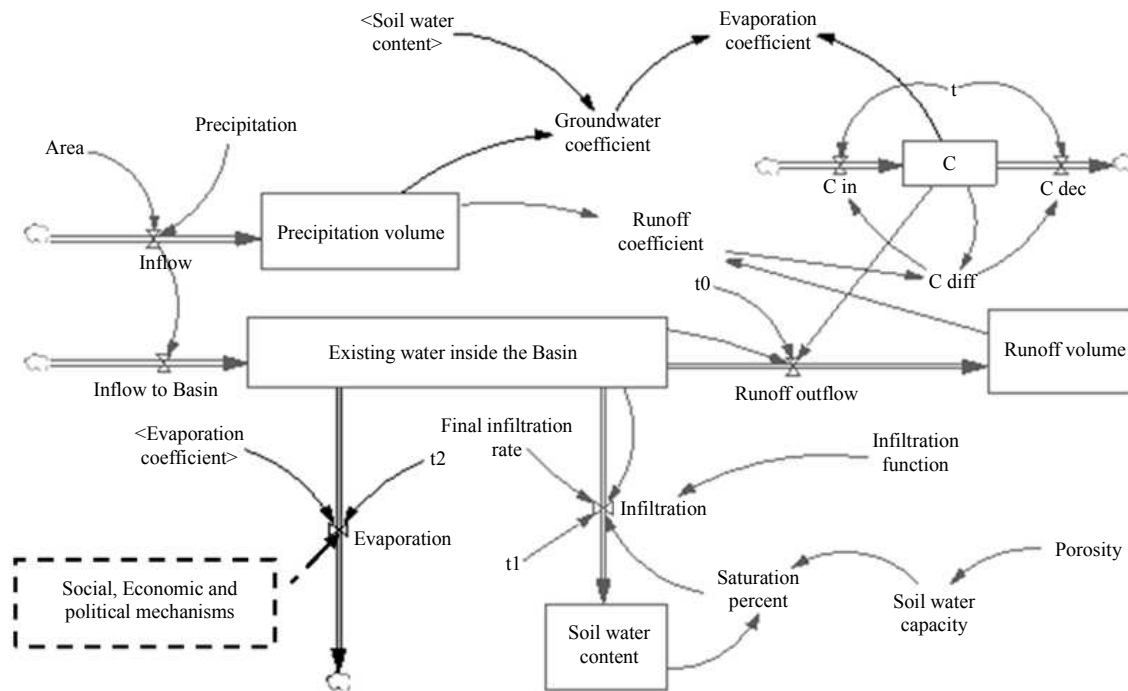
<Soil water content>

Evaporation coefficient

t

Groundwater coefficient

Precipitation

Area

C

C in

C dec

Precipitation volume

Runoff coefficient

Inflow

C diff

t0

Existing water inside the Basin

Runoff volume

Inflow to Basin

Runoff outflow

Final infiltration rate

Infiltration function

<Evaporation coefficient>

t2

Infiltration

Evaporation

Porosity

t1

Saturation percent

Social, Economic and political mechanisms

Soil water capacity

Soil water content